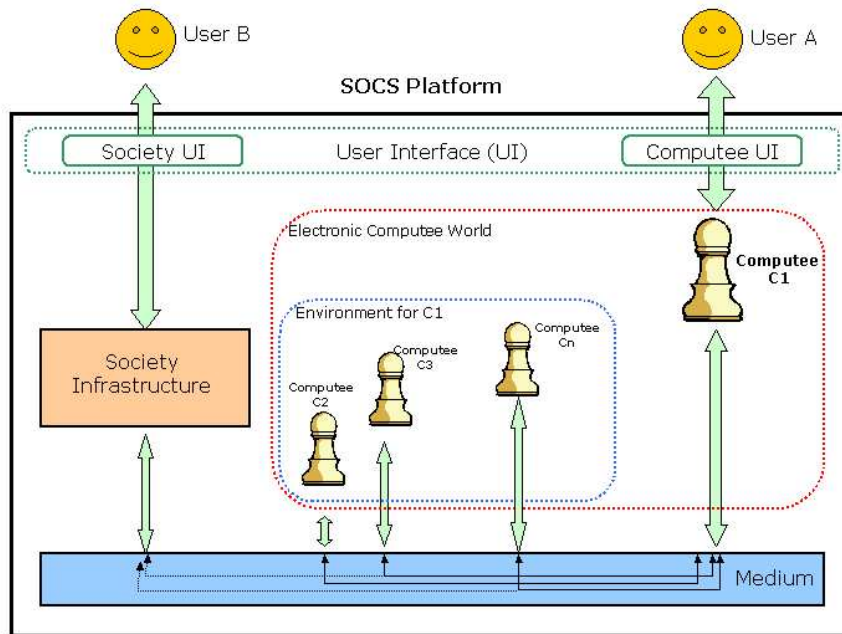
User B

User A

SOCS Platform

Society UI

User Interface (UI)

Computee UI

Electronic Computee World

Computee C1

Environment for C1

Computee Cn

Computee C3

Computee C2

Society Infrastructure

Medium